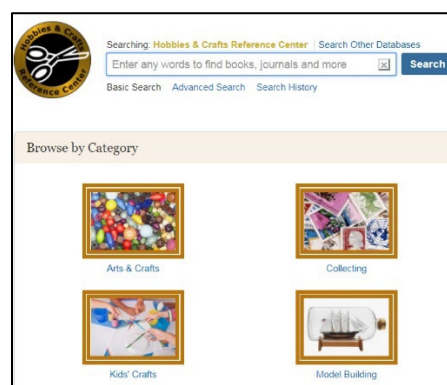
Hobbies & Crafts Reference Center

Searching: Hobbies & Crafts Reference Center | Search Other Databases

Enter any words to find books, journals and more

Search

Basic Search Advanced Search Search History

Browse by Category

Arts & Crafts

Collecting

Kids' Crafts

Model Building